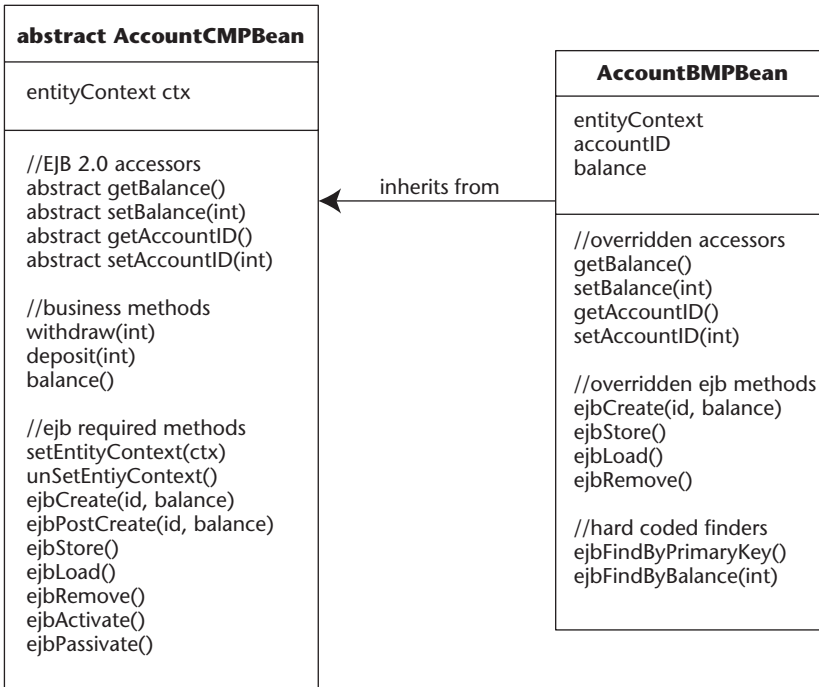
**abstract AccountCMPBean**

entityContext ctx

//EJB 2.0 accessors
abstract getBalance()
abstract setBalance(int)
abstract getAccountID()
abstract setAccountID(int)

//business methods
withdraw(int)
deposit(int)
balance()

//ejb required methods
setEntityContext(ctx)
unSetEntiyContext()
ejbCreate(id, balance)
ejbPostCreate(id, balance)
ejbStore()
ejbLoad()
ejbRemove()
ejbActivate()
ejbPassivate()

inherits from

**AccountBMPBean**

entityContext
accountID
balance

//overridden accessors
getBalance()
setBalance(int)
getAccountID()
setAccountID(int)

//overridden ejb methods
ejbCreate(id, balance)
ejbStore()
ejbLoad()
ejbRemove()

//hard coded finders
ejbFindByPrimaryKey()
ejbFindByBalance(int)